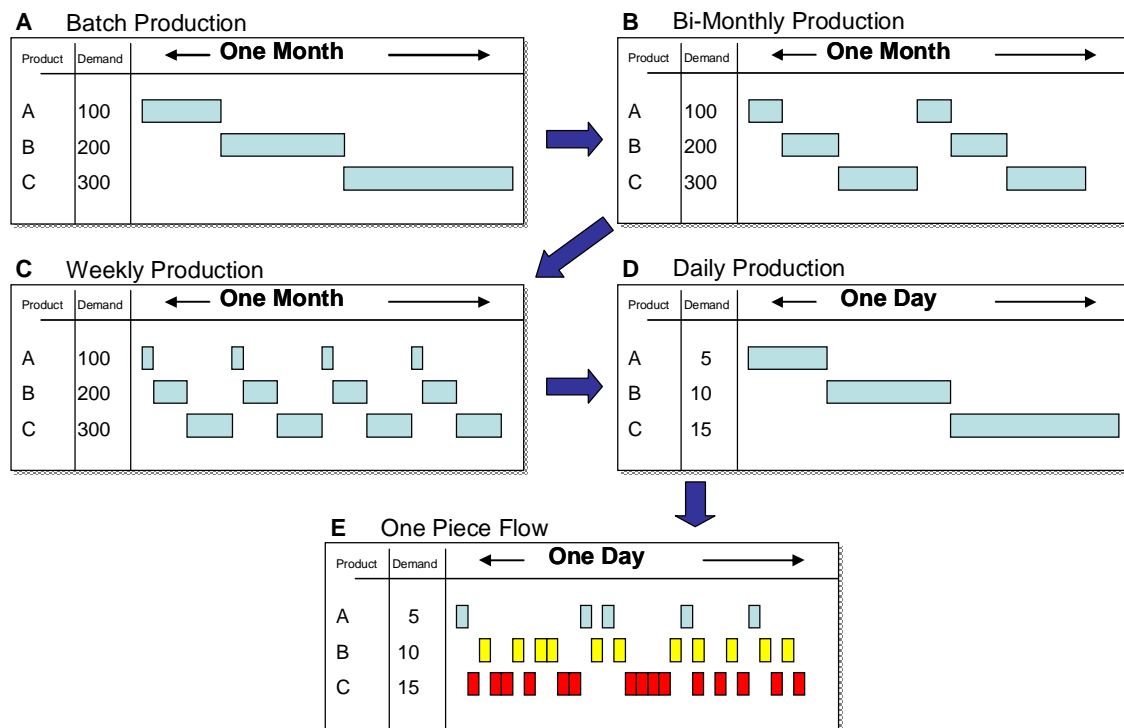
**A** Batch Production

| Product | Demand | ← **One Month** → |
|---|---|---|
| A | 100 | |
| B | 200 | |
| C | 300 | |

**B** Bi-Monthly Production

| Product | Demand | ← **One Month** → |
|---|---|---|
| A | 100 | |
| B | 200 | |
| C | 300 | |

**C** Weekly Production

| Product | Demand | ← **One Month** → |
|---|---|---|
| A | 100 | |
| B | 200 | |
| C | 300 | |

**D** Daily Production

| Product | Demand | ← **One Day** → |
|---|---|---|
| A | 5 | |
| B | 10 | |
| C | 15 | |

**E** One Piece Flow

| Product | Demand | ← **One Day** → |
|---|---|---|
| A | 5 | |
| B | 10 | |
| C | 15 | |